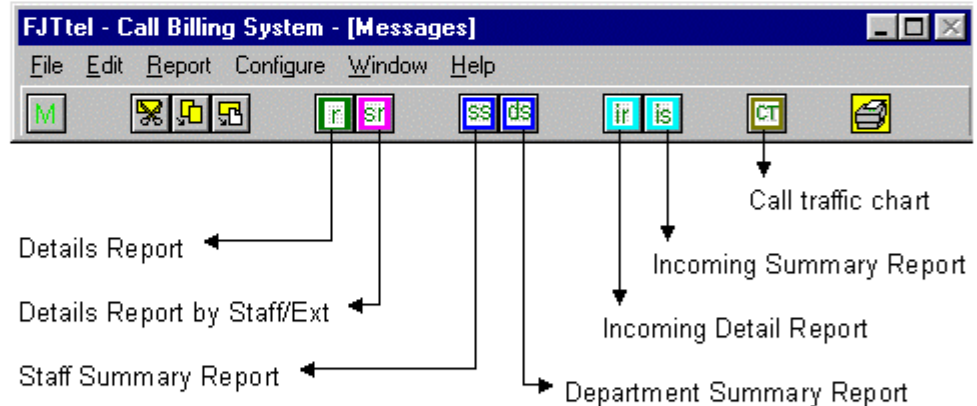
FJTtel - Call Billing System - [Messages]

File Edit Report Configure Window Help

M r sr ss ds ir is CT

Call traffic chart

Details Report

Incoming Summary Report

Details Report by Staff/Ext

Incoming Detail Report

Staff Summary Report

Department Summary Report